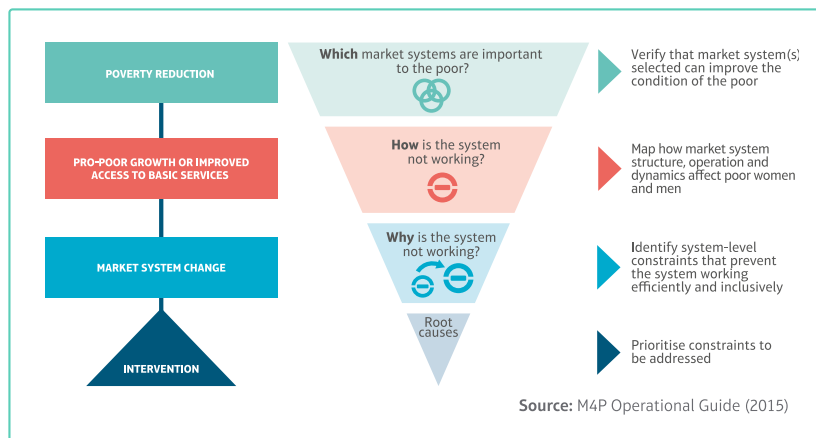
POVERTY REDUCTION

PRO-POOR GROWTH OR IMPROVED ACCESS TO BASIC SERVICES

MARKET SYSTEM CHANGE

INTERVENTION

Which market systems are important to the poor?

How is the system not working?

Why is the system not working?

Root causes

Verify that market system(s) selected can improve the condition of the poor

Map how market system structure, operation and dynamics affect poor women and men

Identify system-level constraints that prevent the system working efficiently and inclusively

Prioritise constraints to be addressed

Source: M4P Operational Guide (2015)